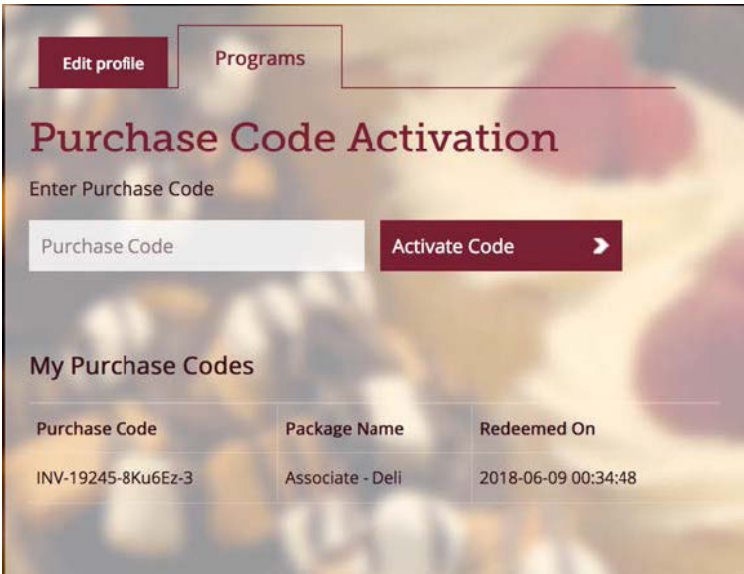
Edit profile

Programs

Purchase Code Activation

Enter Purchase Code

Purchase Code

Activate Code

My Purchase Codes

| Purchase Code | Package Name | Redeemed On |
|---|---|---|
| INV-19245-8Ku6Ez-3 | Associate - Deli | 2018-06-09 00:34:48 |